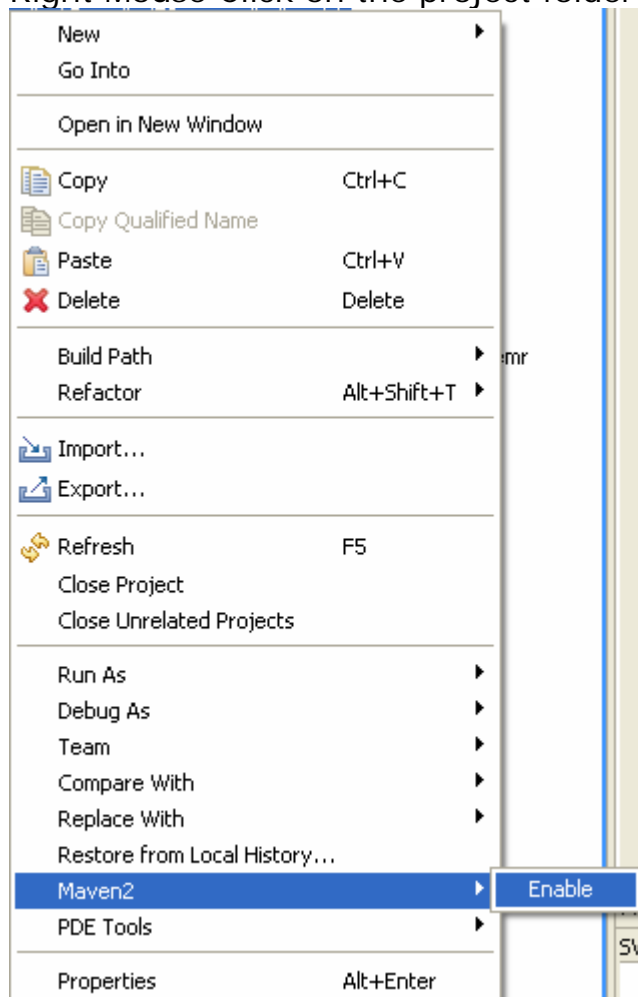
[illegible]

New
Go Into

Open in New Window

Copy Ctrl+C
Copy Qualified Name
Paste Ctrl+V
Delete Delete

Build Path
Refactor Alt+Shift+T

emr

Import...
Export...

Refresh F5
Close Project
Close Unrelated Projects

Run As
Debug As
Team
Compare With
Replace With
Restore from Local History...
Maven2
Enable
PDE Tools

Properties Alt+Enter

SV